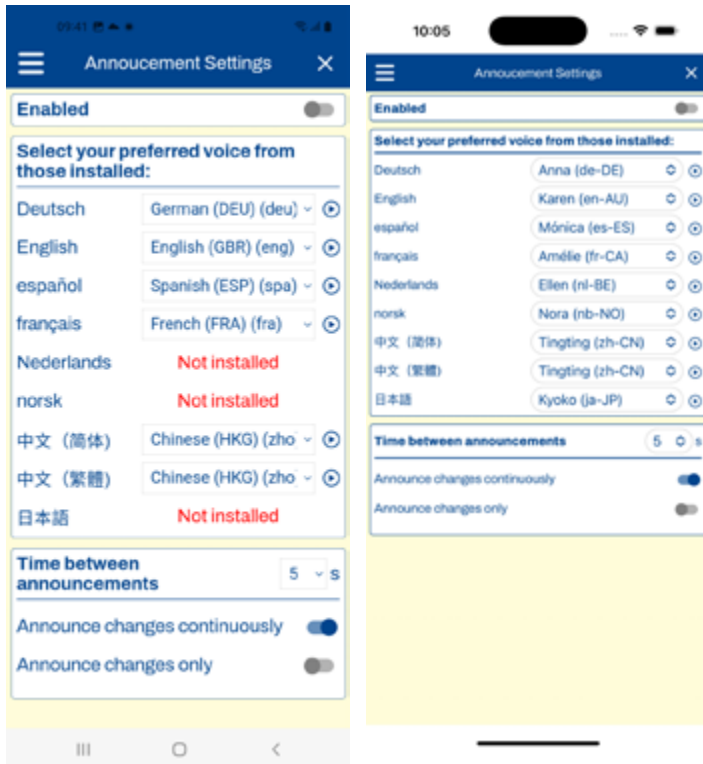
09:41 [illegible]

Annoucement Settings

Enabled

Select your preferred voice from those installed:

| | |
|---|---|
| Deutsch | German (DEU) (deu) |
| English | English (GBR) (eng) |
| español | Spanish (ESP) (spa) |
| français | French (FRA) (fra) |
| Nederlands | Not installed |
| norsk | Not installed |
| 中文（简体） | Chinese (HKG) (zho |
| 中文（繁體） | Chinese (HKG) (zho |
| 日本語 | Not installed |

Time between announcements 5 s

Announce changes continuously

Announce changes only

10:05

Annoucement Settings

Enabled

Select your preferred voice from those installed:

| | |
|---|---|
| Deutsch | Anna (de-DE) |
| English | Karen (en-AU) |
| español | Mónica (es-ES) |
| français | Amélie (fr-CA) |
| Nederlands | Ellen (nl-BE) |
| norsk | Nora (nb-NO) |
| 中文（简体） | Tingting (zh-CN) |
| 中文（繁體） | Tingting (zh-CN) |
| 日本語 | Kyoko (ja-JP) |

Time between announcements 5 s

Announce changes continuously

Announce changes only